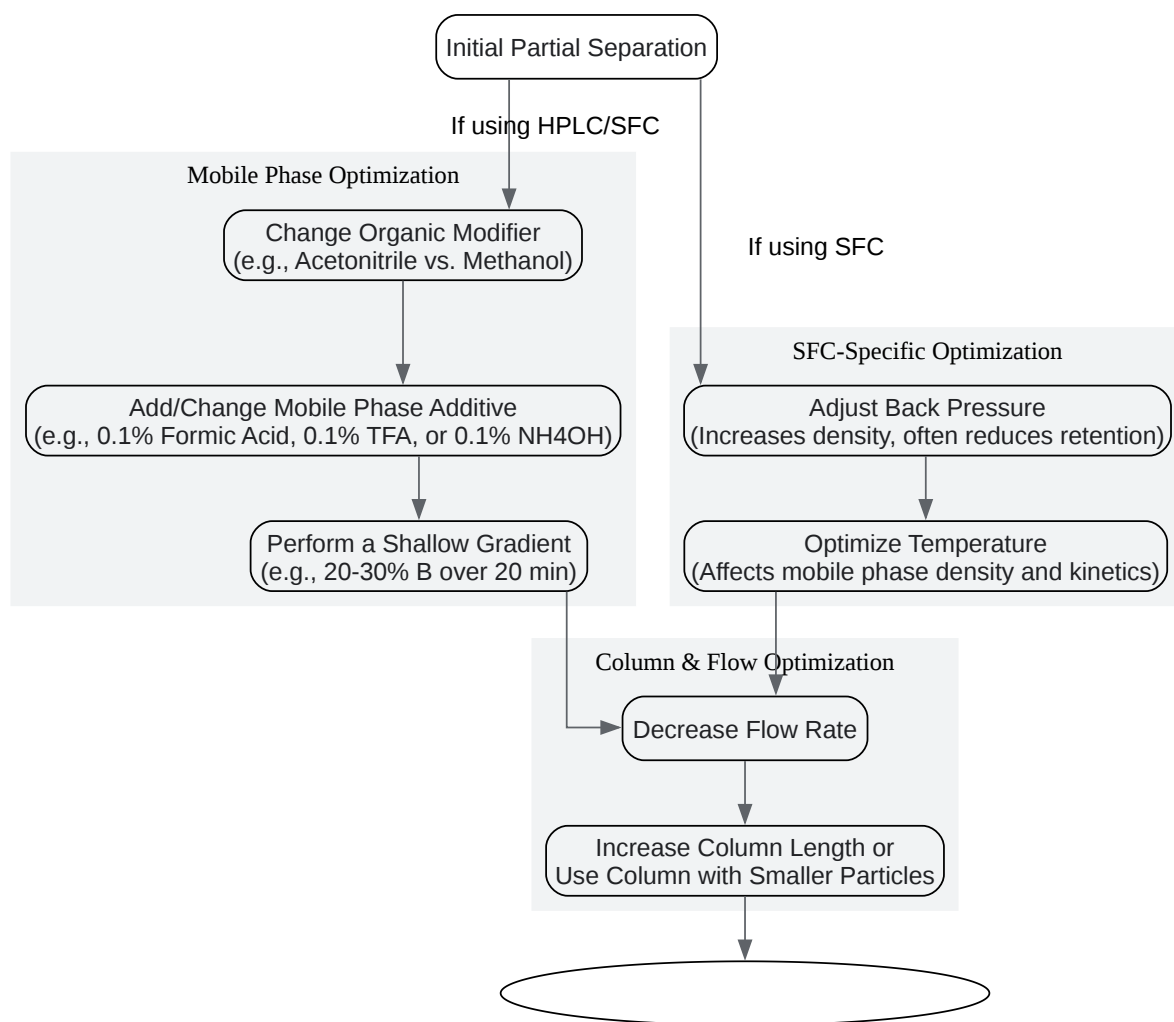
Initial Partial Separation

If using HPLC/SFC

Mobile Phase Optimization

Change Organic Modifier
(e.g., Acetonitrile vs. Methanol)

Add/Change Mobile Phase Additive
(e.g., 0.1% Formic Acid, 0.1% TFA, or 0.1% NH4OH)

Perform a Shallow Gradient
(e.g., 20-30% B over 20 min)

If using SFC

SFC-Specific Optimization

Adjust Back Pressure
(Increases density, often reduces retention)

Optimize Temperature
(Affects mobile phase density and kinetics)

Column & Flow Optimization

Decrease Flow Rate

Increase Column Length or
Use Column with Smaller Particles